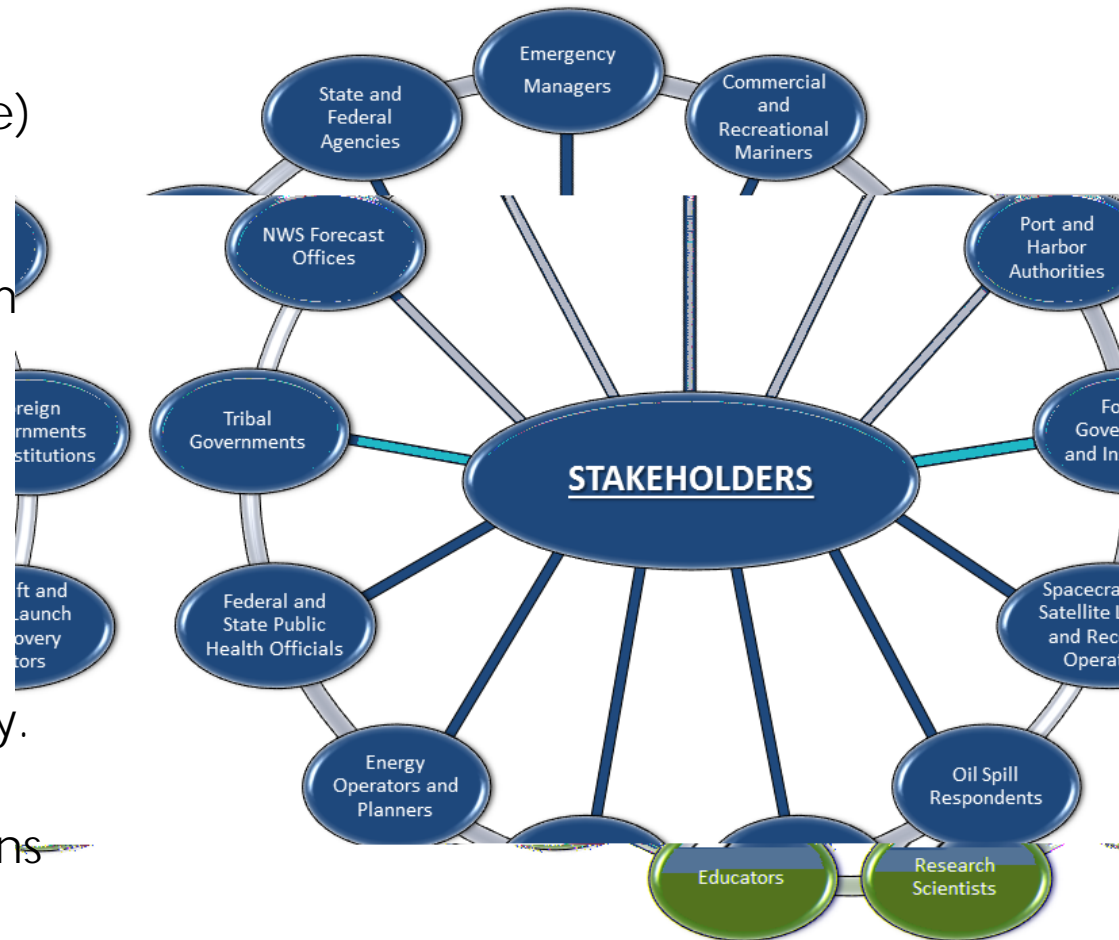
e)

n

y.

ns

Emergency Managers

State and Federal Agencies

Commercial and Recreational Mariners

NWS Forecast Offices

Port and Harbor Authorities

reign rnments stitutions

Tribal Governments

STAKEHOLDERS

Fo Gove and In

ft and Launch overy tors

Federal and State Public Health Officials

Spacecra Satellite L and Rec Operat

Energy Operators and Planners

Oil Spill Respondents

Educators

Research Scientists